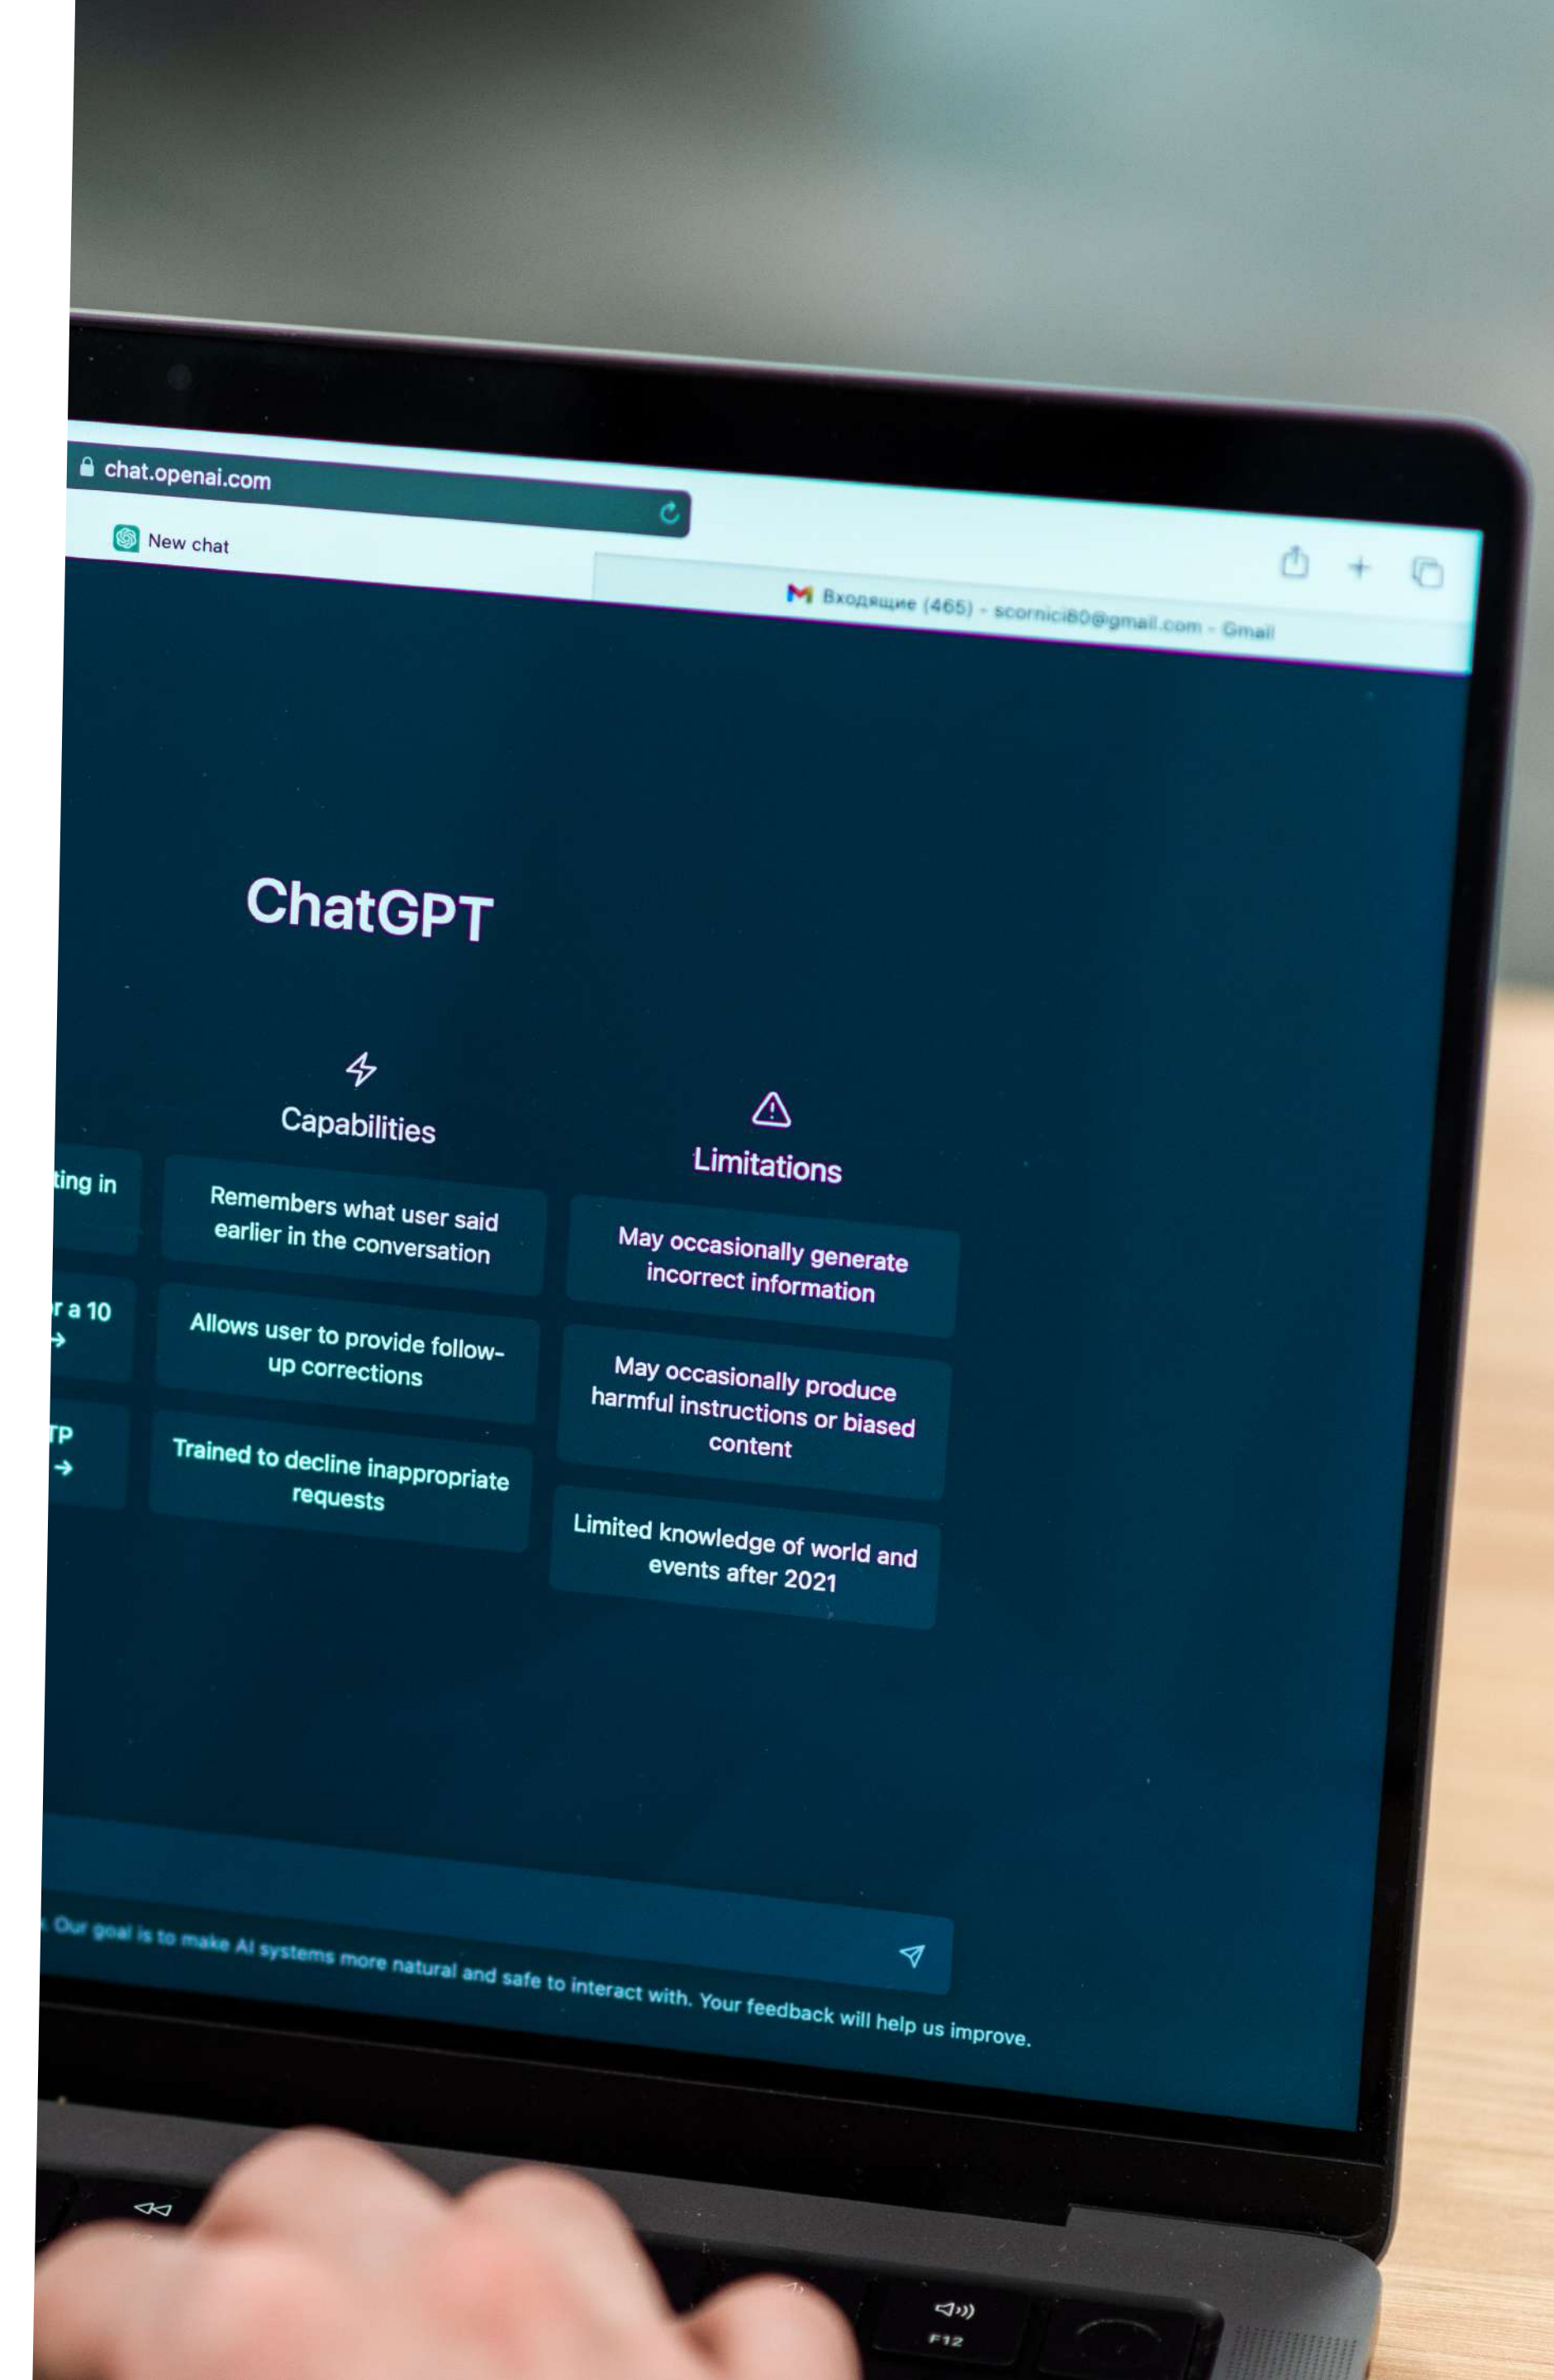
chat.openai.com

New chat

Входящие (465) - scornici80@gmail.com - Gmail

ChatGPT

Capabilities

Limitations

ting in

r a 10 →

TP →

Remembers what user said earlier in the conversation

Allows user to provide follow-up corrections

Trained to decline inappropriate requests

May occasionally generate incorrect information

May occasionally produce harmful instructions or biased content

Limited knowledge of world and events after 2021

. Our goal is to make AI systems more natural and safe to interact with. Your feedback will help us improve.

F12